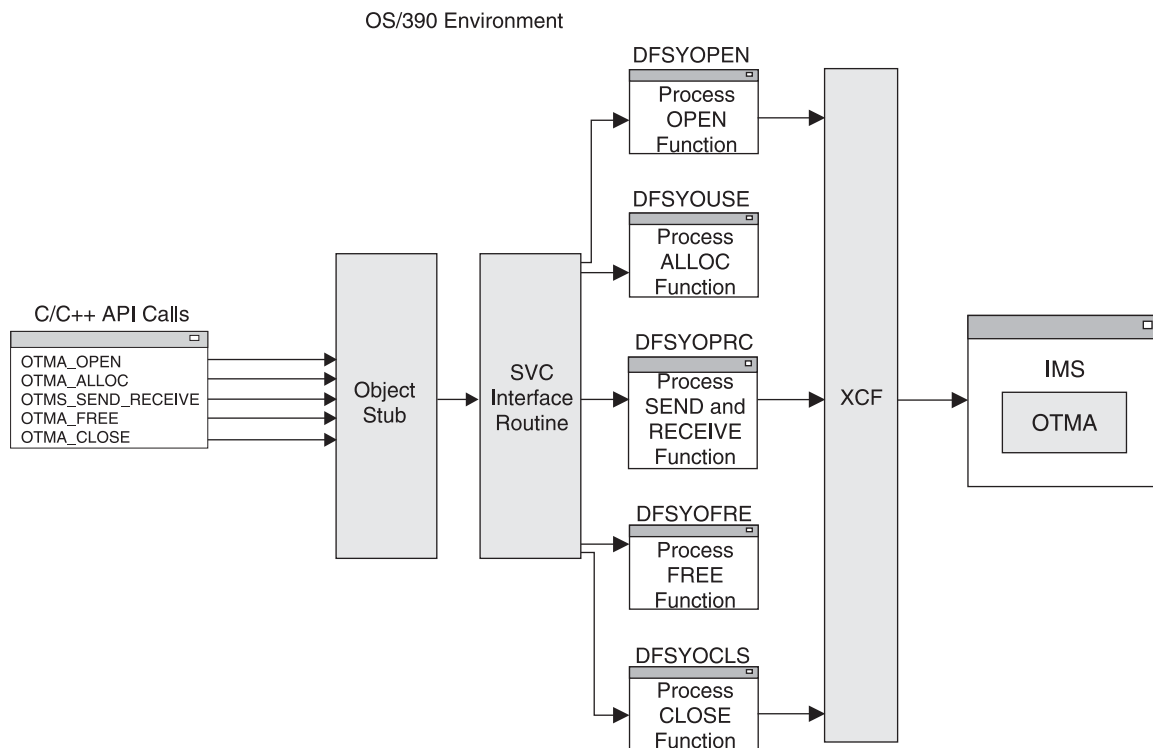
OS/390 Environment

C/C++ API Calls

OTMA_OPEN
OTMA_ALLOC
OTMS_SEND_RECEIVE
OTMA_FREE
OTMA_CLOSE

Object Stub

SVC Interface Routine

DFSYOPEN
Process OPEN Function

DFSYOUSE
Process ALLOC Function

DFSYOPRC
Process SEND and RECEIVE Function

DFSYOFRE
Process FREE Function

DFSYOCLS
Process CLOSE Function

XCF

IMS

OTMA